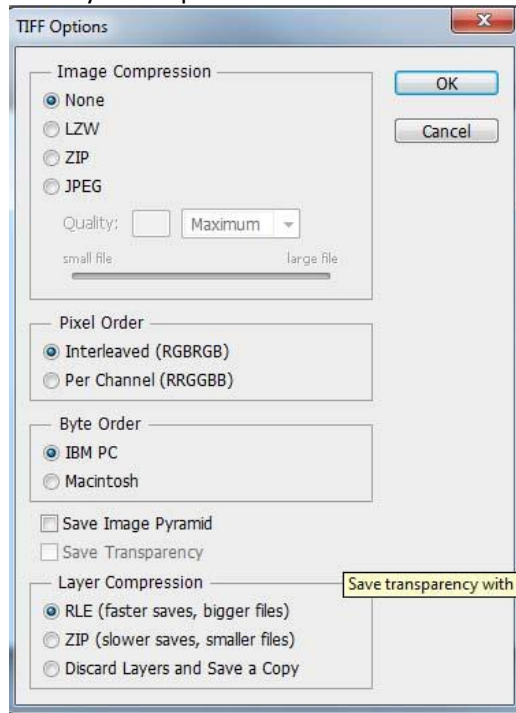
TIFF Options

Image Compression
None
LZW
ZIP
JPEG
Quality: Maximum
small file
large file

OK
Cancel

Pixel Order
Interleaved (RGBRGB)
Per Channel (RRGGBB)

Byte Order
IBM PC
Macintosh

Save Image Pyramid
Save Transparency

Layer Compression
RLE (faster saves, bigger files)
ZIP (slower saves, smaller files)
Discard Layers and Save a Copy

Save transparency with